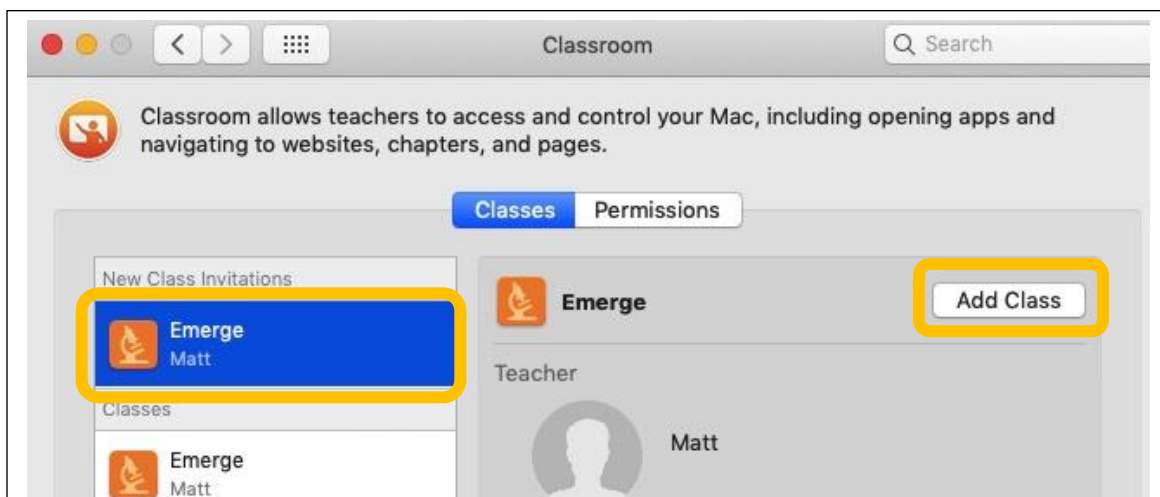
Classroom

Search

Classroom allows teachers to access and control your Mac, including opening apps and navigating to websites, chapters, and pages.

Classes Permissions

New Class Invitations

Emerge
Matt

Classes

Emerge
Matt

Emerge

Add Class

Teacher

Matt